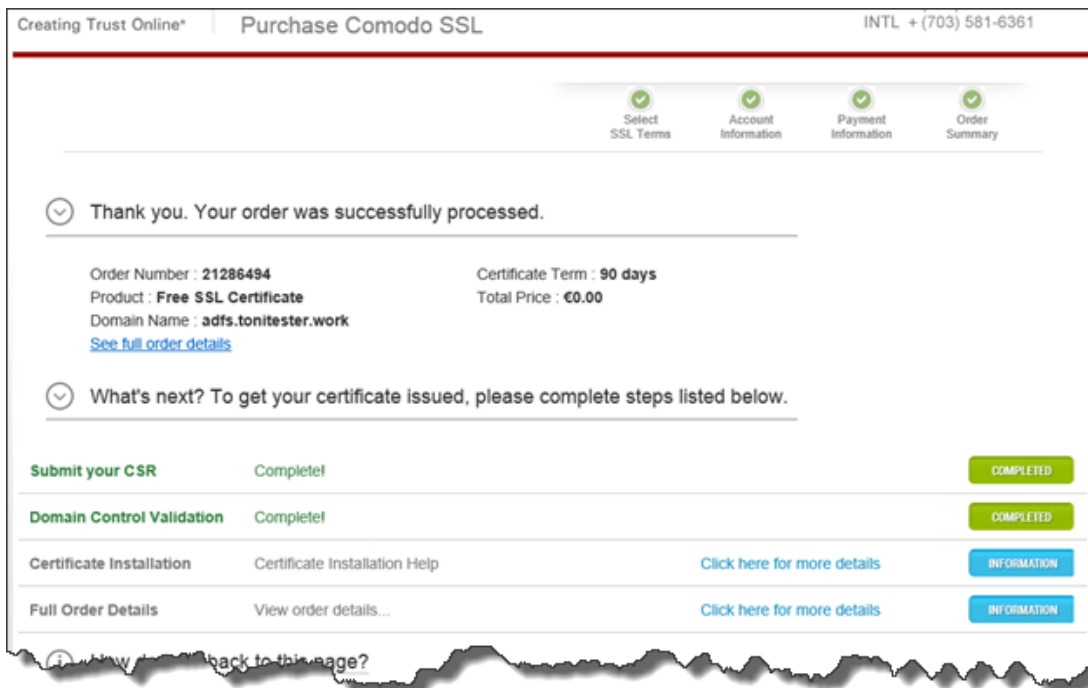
Creating Trust Online*

Purchase Comodo SSL

INTL + (703) 581-6361

Select SSL Terms

Account Information

Payment Information

Order Summary

Thank you. Your order was successfully processed.

Order Number : **21286494**
Product : **Free SSL Certificate**
Domain Name : **adfs.tonitester.work**
See full order details

Certificate Term : **90 days**
Total Price : **€0.00**

What's next? To get your certificate issued, please complete steps listed below.

| | | | |
|---|---|---|---|
| Submit your CSR | Complete! | | COMPLETED |
| Domain Control Validation | Complete! | | COMPLETED |
| Certificate Installation | Certificate Installation Help | Click here for more details | INFORMATION |
| Full Order Details | View order details... | Click here for more details | INFORMATION |

How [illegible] back to this page?